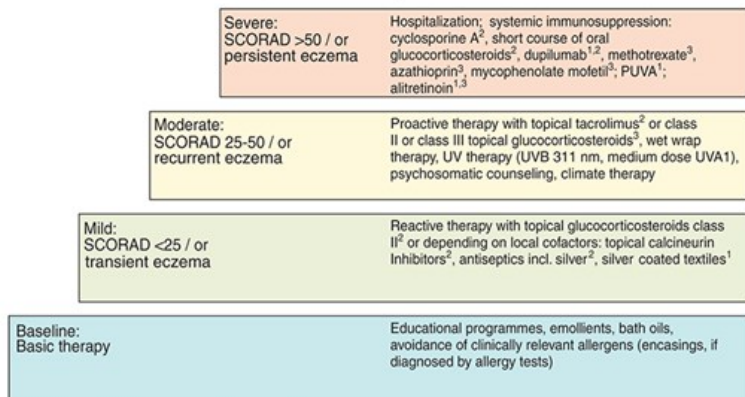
Severe:
SCORAD >50 / or persistent eczema

Hospitalization; systemic immunosuppression: cyclosporine A$^2$, short course of oral glucocorticosteroids$^2$, dupilumab$^{1,2}$, methotrexate$^3$, azathioprin$^3$, mycophenolate mofetil$^3$; PUVA$^1$; alitretinoin$^{1,3}$

Moderate:
SCORAD 25-50 / or recurrent eczema

Proactive therapy with topical tacrolimus$^2$ or class II or class III topical glucocorticosteroids$^3$, wet wrap therapy, UV therapy (UVB 311 nm, medium dose UVA1), psychosomatic counseling, climate therapy

Mild:
SCORAD <25 / or transient eczema

Reactive therapy with topical glucocorticosteroids class II$^2$ or depending on local cofactors: topical calcineurin Inhibitors$^2$, antiseptics incl. silver$^2$, silver coated textiles$^1$

Baseline:
Basic therapy

Educational programmes, emollients, bath oils, avoidance of clinically relevant allergens (encasings, if diagnosed by allergy tests)